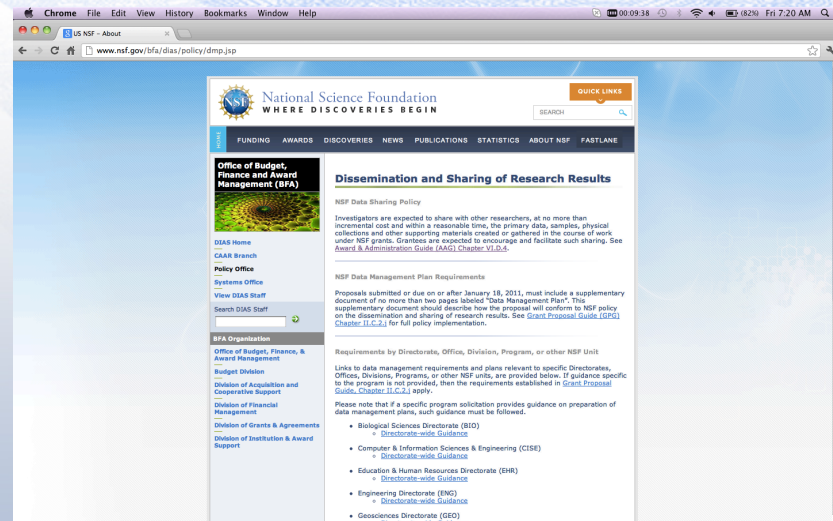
Chrome File Edit View History Bookmarks Window Help
00:09:38 (82%) Fri 7:20 AM

US NSF - About

www.nsf.gov/bfa/dias/policy/dmp.jsp

NSF National Science Foundation
WHERE DISCOVERIES BEGIN

QUICK LINKS
SEARCH

HOME FUNDING AWARDS DISCOVERIES NEWS PUBLICATIONS STATISTICS ABOUT NSF FASTLANE

Office of Budget, Finance and Award Management (BFA)

DIAS Home
CAAR Branch
Policy Office
Systems Office
View DIAS Staff
Search DIAS Staff

BFA Organization
Office of Budget, Finance, & Award Management
Budget Division
Division of Acquisition and Cooperative Support
Division of Financial Management
Division of Grants & Agreements
Division of Institution & Award Support

Dissemination and Sharing of Research Results

NSF Data Sharing Policy

Investigators are expected to share with other researchers, at no more than incremental cost and within a reasonable time, the primary data, samples, physical collections and other supporting materials created or gathered in the course of work under NSF grants. Grantees are expected to encourage and facilitate such sharing. See Award & Administration Guide (AAG) Chapter VI.D.4.

NSF Data Management Plan Requirements

Proposals submitted or due on or after January 18, 2011, must include a supplementary document of no more than two pages labeled "Data Management Plan". This supplementary document should describe how the proposal will conform to NSF policy on the dissemination and sharing of research results. See Grant Proposal Guide (GPG) Chapter II.C.2.j for full policy implementation.

Requirements by Directorate, Office, Division, Program, or other NSF Unit

Links to data management requirements and plans relevant to specific Directorates, Offices, Divisions, Programs, or other NSF units, are provided below. If guidance specific to the program is not provided, then the requirements established in Grant Proposal Guide, Chapter II.C.2.j apply.

Please note that if a specific program solicitation provides guidance on preparation of data management plans, such guidance must be followed.

• Biological Sciences Directorate (BIO)
○ Directorate-wide Guidance
• Computer & Information Sciences & Engineering (CISE)
○ Directorate-wide Guidance
• Education & Human Resources Directorate (EHR)
○ Directorate-wide Guidance
• Engineering Directorate (ENG)
○ Directorate-wide Guidance
• Geosciences Directorate (GEO)